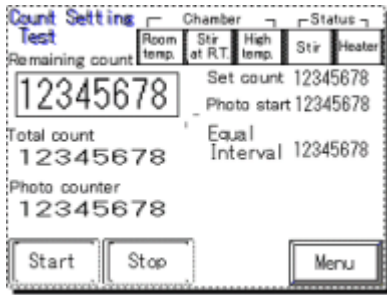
Count Setting Test

Chamber

Room temp.

Stir at R.T.

High temp.

Status

Stir

Heater

Remaining count

12345678

Set count 12345678

Photo start 12345678

Equal Interval 12345678

Total count

12345678

Photo counter

12345678

Start

Stop

Menu